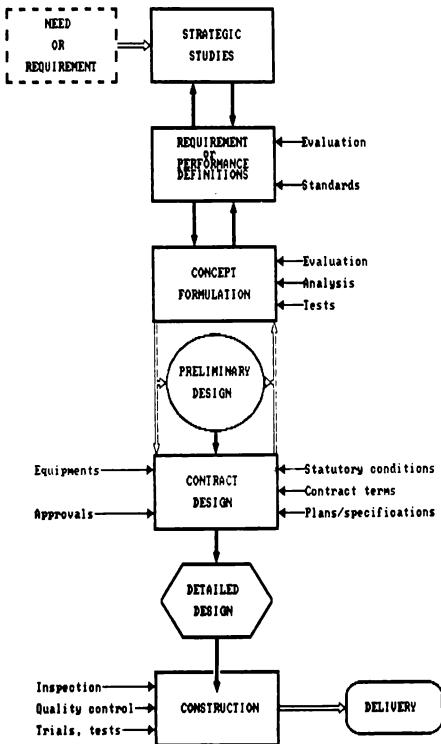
NEED
OR
REQUIREMENT

STRATEGIC
STUDIES

REQUIREMENT
OR
PERFORMANCE
DEFINITIONS

Evaluation

Standards

CONCEPT
FORMULATION

Evaluation
Analysis
Tests

PRELIMINARY
DESIGN

Equipments
Approvals

CONTRACT
DESIGN

Statutory conditions
Contract terms
Plans/specifications

DETAILED
DESIGN

Inspection
Quality control
Trials, tests

CONSTRUCTION

DELIVERY